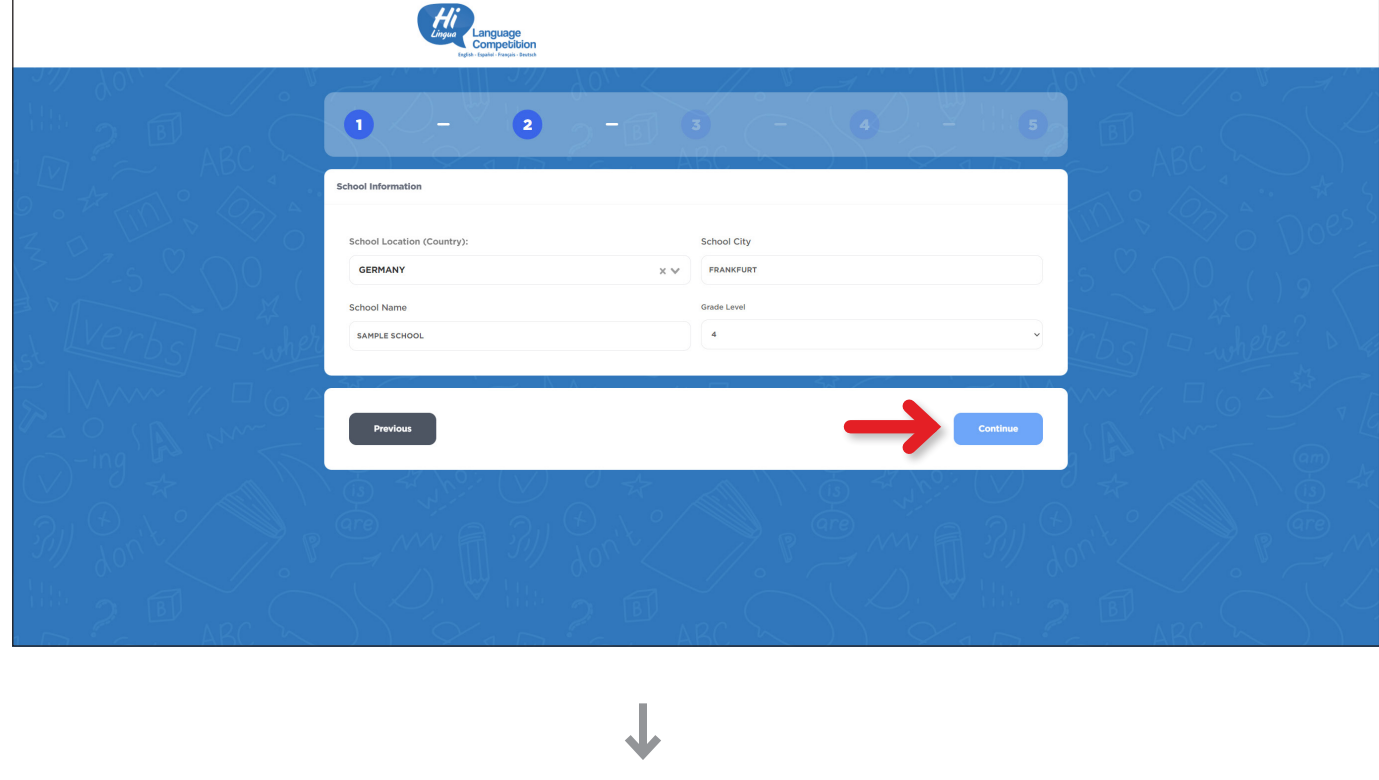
Hi Lingua Language Competition
English · Español · Français · Deutsch

1 – 2 – 3 – 4 – 5

School Information

School Location (Country):
GERMANY

School City
FRANKFURT

School Name
SAMPLE SCHOOL

Grade Level
4

Previous

Continue